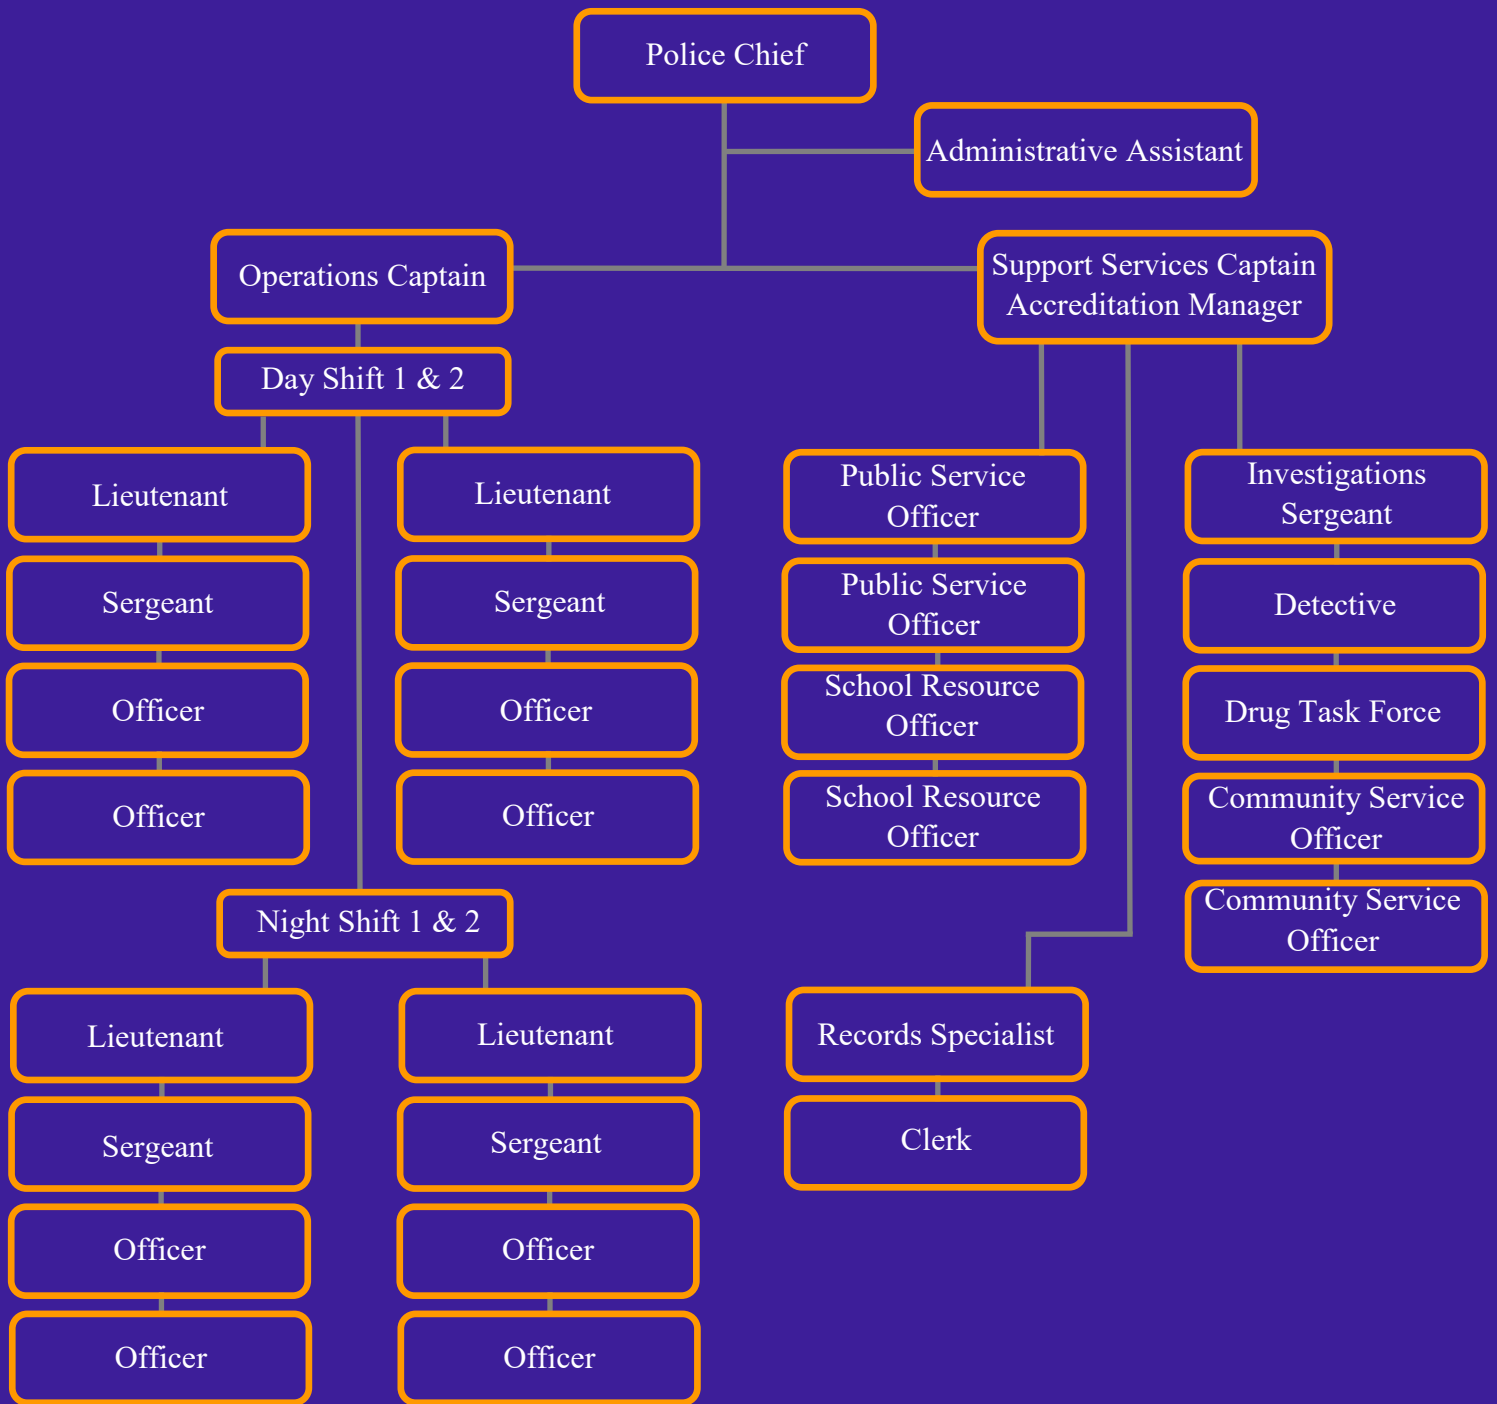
Police Chief

Administrative Assistant

Operations Captain

Support Services Captain
Accreditation Manager

Day Shift 1 & 2

Lieutenant

Sergeant

Officer

Officer

Lieutenant

Sergeant

Officer

Officer

Night Shift 1 & 2

Lieutenant

Sergeant

Officer

Officer

Lieutenant

Sergeant

Officer

Officer

Public Service Officer

Public Service Officer

School Resource Officer

School Resource Officer

Records Specialist

Clerk

Investigations Sergeant

Detective

Drug Task Force

Community Service Officer

Community Service Officer